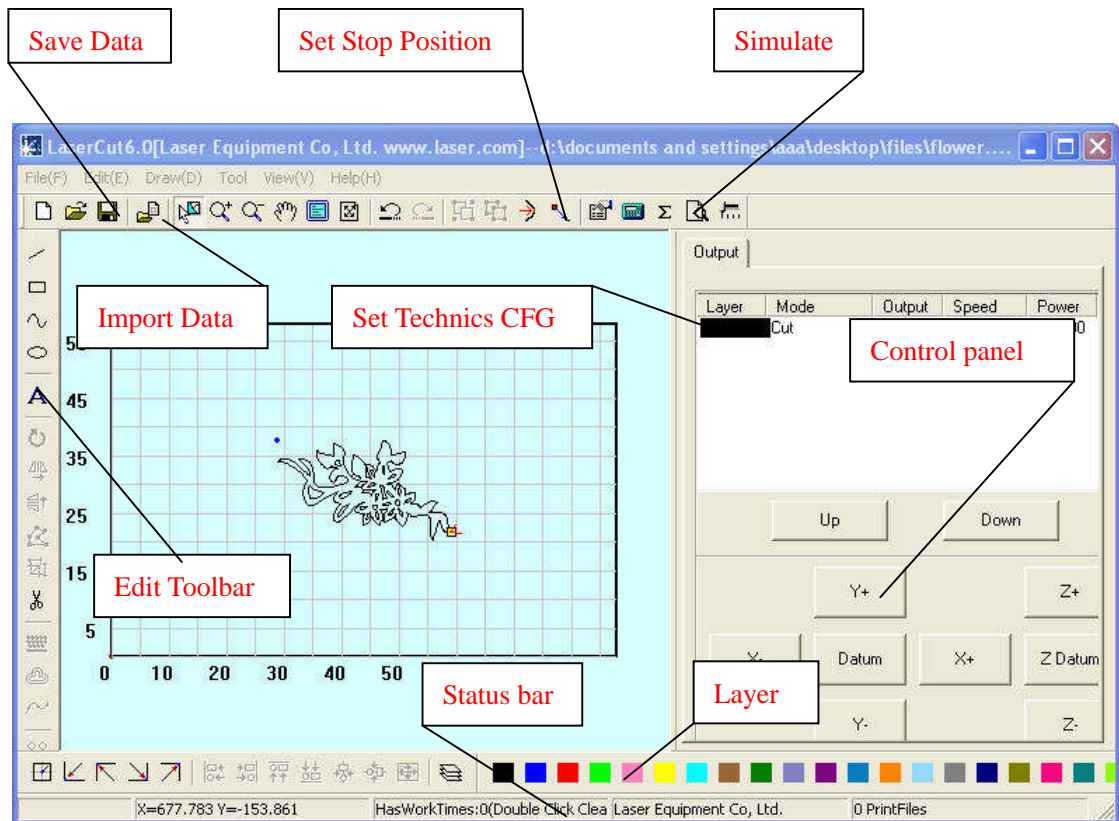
Save Data

Set Stop Position

Simulate

LaserCut6.0[Laser Equipment Co, Ltd. www.laser.com]--d:\documents and settings\aaa\desktop\files\flower....

File(F) Edit(E) Draw(D) Tool View(V) Help(H)

Σ

Output

Import Data

Set Technics CFG

| Layer | Mode | Output | Speed | Power |
|---|---|---|---|---|
| | Cut | | | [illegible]0 |

Control panel

55
45
35
25
15
5
0 10 20 30 40 50

Up

Down

Y+

Z+

Edit Toolbar

X-

Datum

X+

Z Datum

Status bar

Layer

Y-

Z-

X=677.783 Y=-153.861

HasWorkTimes:0(Double Click Clea

Laser Equipment Co, Ltd.

0 PrintFiles